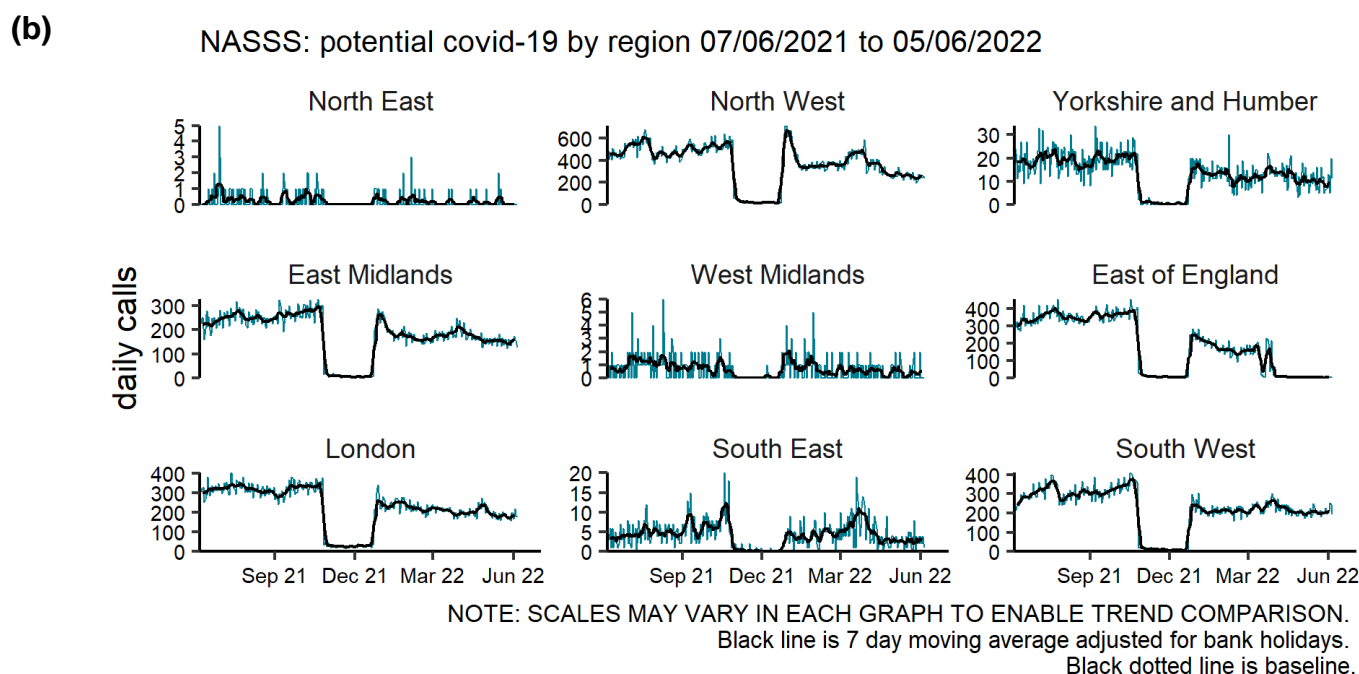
(b)

NASSS: potential covid-19 by region 07/06/2021 to 05/06/2022

daily calls

North East
5
4
3
2
1
0

North West
600
400
200
0

Yorkshire and Humber
30
20
10
0

East Midlands
300
200
100
0

West Midlands
6
5
4
3
2
1
0

East of England
400
300
200
100
0

London
400
300
200
100
0

South East
20
15
10
5
0

South West
400
300
200
100
0

Sep 21 Dec 21 Mar 22 Jun 22

Sep 21 Dec 21 Mar 22 Jun 22

Sep 21 Dec 21 Mar 22 Jun 22

NOTE: SCALES MAY VARY IN EACH GRAPH TO ENABLE TREND COMPARISON.
Black line is 7 day moving average adjusted for bank holidays.
Black dotted line is baseline.